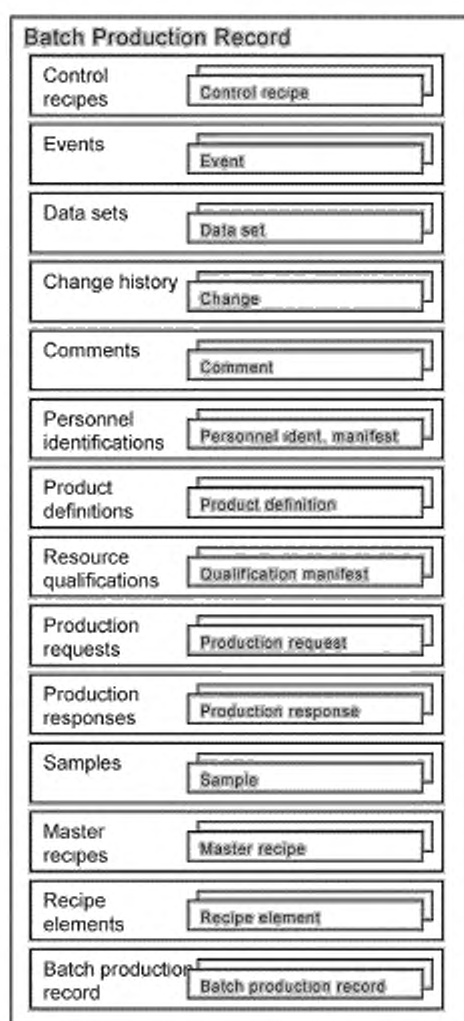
Batch Production Record

Control recipes
Control recipe

Events
Event

Data sets
Data set

Change history
Change

Comments
Comment

Personnel identifications
Personnel ident. manifest

Product definitions
Product definition

Resource qualifications
Qualification manifest

Production requests
Production request

Production responses
Production response

Samples
Sample

Master recipes
Master recipe

Recipe elements
Recipe element

Batch production record
Batch production record